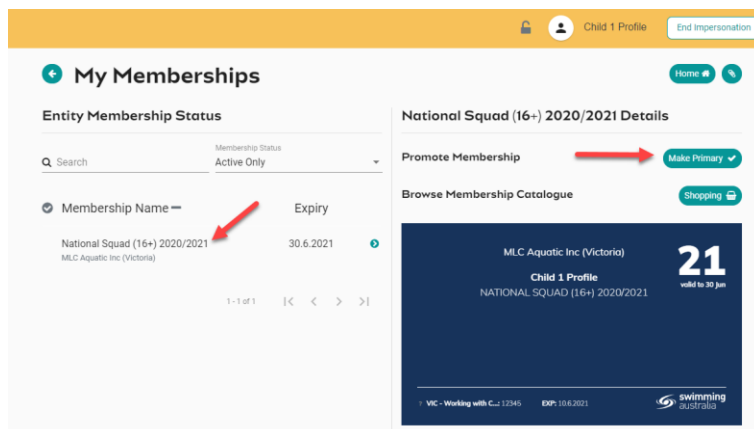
Child 1 Profile

End Impersonation

My Memberships

Home

Entity Membership Status

Search

Membership Status
Active Only

Membership Name

Expiry

National Squad (16+) 2020/2021
MLC Aquatic Inc (Victoria)

30.6.2021

1 - 1 of 1

National Squad (16+) 2020/2021 Details

Promote Membership

Make Primary

Browse Membership Catalogue

Shopping

MLC Aquatic Inc (Victoria)

Child 1 Profile
NATIONAL SQUAD (16+) 2020/2021

21
valid to 30 jun

VIC - Working with C...: 12345

EXP: 10.6.2021

swimming australia